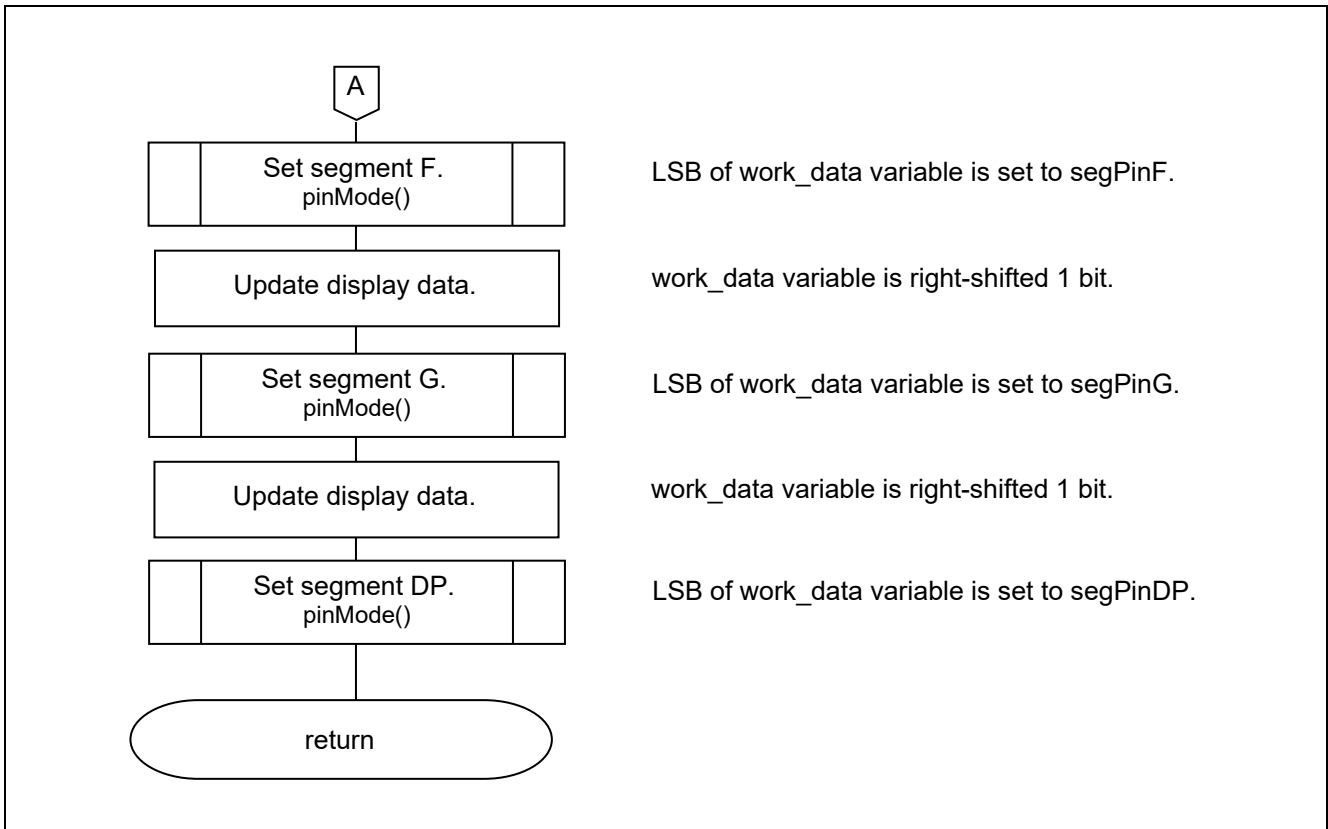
A

Set segment F.
pinMode()

LSB of work_data variable is set to segPinF.

Update display data.

work_data variable is right-shifted 1 bit.

Set segment G.
pinMode()

LSB of work_data variable is set to segPinG.

Update display data.

work_data variable is right-shifted 1 bit.

Set segment DP.
pinMode()

LSB of work_data variable is set to segPinDP.

return